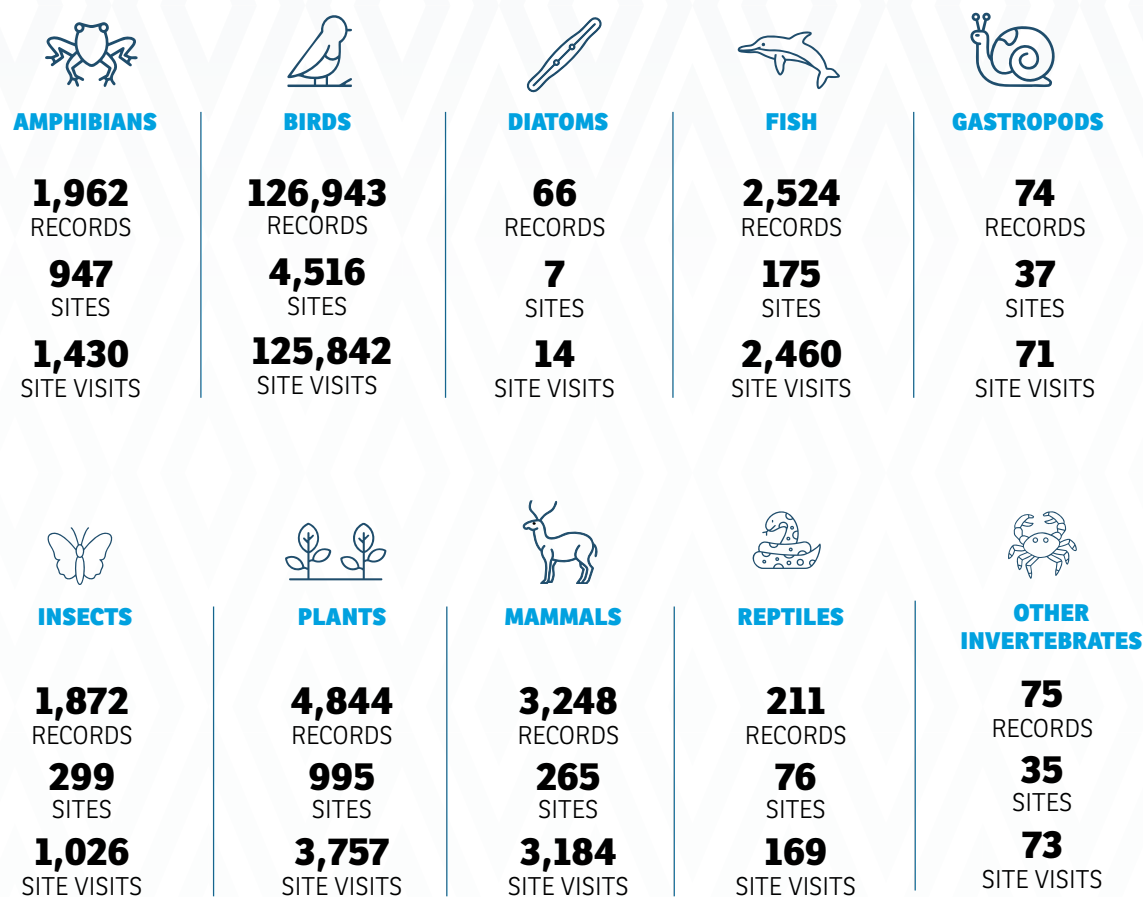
AMPHIBIANS

1,962
RECORDS
947
SITES
1,430
SITE VISITS

BIRDS

126,943
RECORDS
4,516
SITES
125,842
SITE VISITS

DIATOMS

66
RECORDS
7
SITES
14
SITE VISITS

FISH

2,524
RECORDS
175
SITES
2,460
SITE VISITS

GASTROPODS

74
RECORDS
37
SITES
71
SITE VISITS

INSECTS

1,872
RECORDS
299
SITES
1,026
SITE VISITS

PLANTS

4,844
RECORDS
995
SITES
3,757
SITE VISITS

MAMMALS

3,248
RECORDS
265
SITES
3,184
SITE VISITS

REPTILES

211
RECORDS
76
SITES
169
SITE VISITS

OTHER INVERTEBRATES

75
RECORDS
35
SITES
73
SITE VISITS